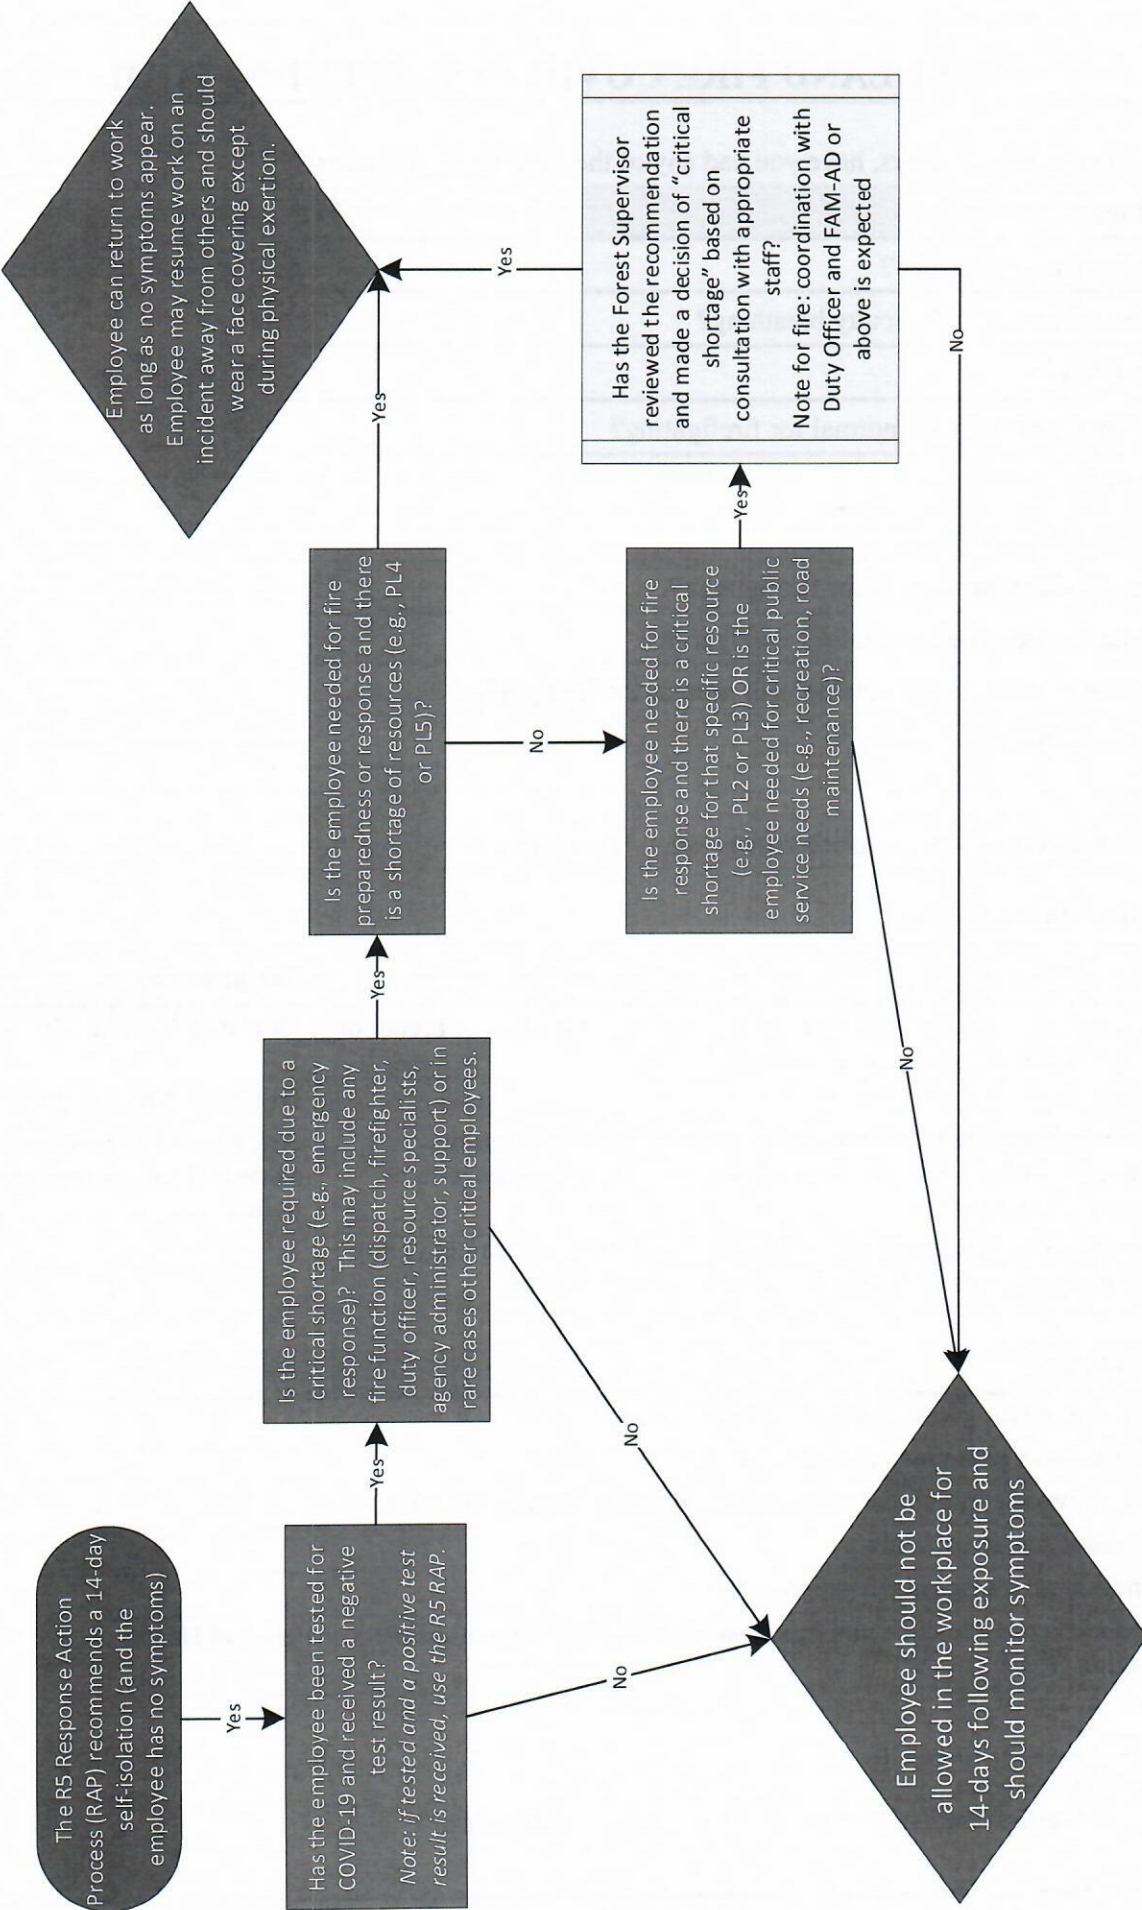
The R5 Response Action Process (RAP) recommends a 14-day self-isolation (and the employee has no symptoms)

Yes

Has the employee been tested for COVID-19 and received a negative test result?
Note: If tested and a positive test result is received, use the R5 RAP.

Yes

No

Is the employee required due to a critical shortage (e.g., emergency response)? This may include any fire function (dispatch, firefighter, duty officer, resource specialists, agency administrator, support) or in rare cases other critical employees.

Yes

No

Is the employee needed for fire preparedness or response and there is a shortage of resources (e.g., PL4 or PL5)?

Yes

No

Is the employee needed for fire response and there is a critical shortage for that specific resource (e.g., PL2 or PL3) OR is the employee needed for critical public service needs (e.g., recreation, road maintenance)?

Yes

No

Has the Forest Supervisor reviewed the recommendation and made a decision of "critical shortage" based on consultation with appropriate staff?
Note for fire: coordination with Duty Officer and FAM-AD or above is expected

Yes

No

Employee can return to work as long as no symptoms appear. Employee may resume work on an incident away from others and should wear a face covering except during physical exertion.

Employee should not be allowed in the workplace for 14-days following exposure and should monitor symptoms